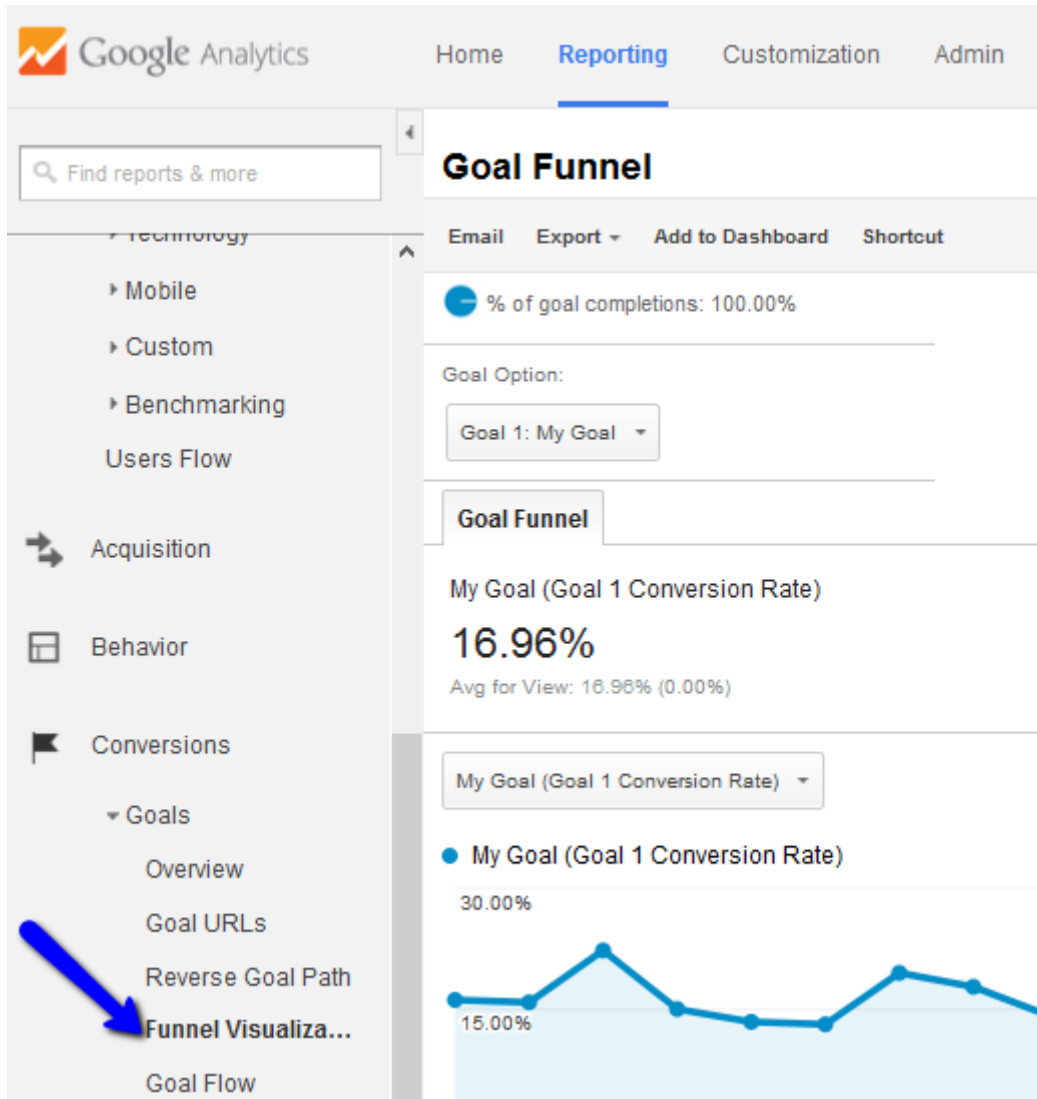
Google Analytics

Home Reporting Customization Admin

Find reports & more

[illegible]

Mobile

Custom

Benchmarking

Users Flow

Acquisition

Behavior

Conversions

Goals

Overview

Goal URLs

Reverse Goal Path

Funnel Visualiza...

Goal Flow

Goal Funnel

Email Export Add to Dashboard Shortcut

% of goal completions: 100.00%

Goal Option:

Goal 1: My Goal

Goal Funnel

My Goal (Goal 1 Conversion Rate)

16.96%

Avg for View: 16.96% (0.00%)

My Goal (Goal 1 Conversion Rate)

My Goal (Goal 1 Conversion Rate)

30.00%

15.00%